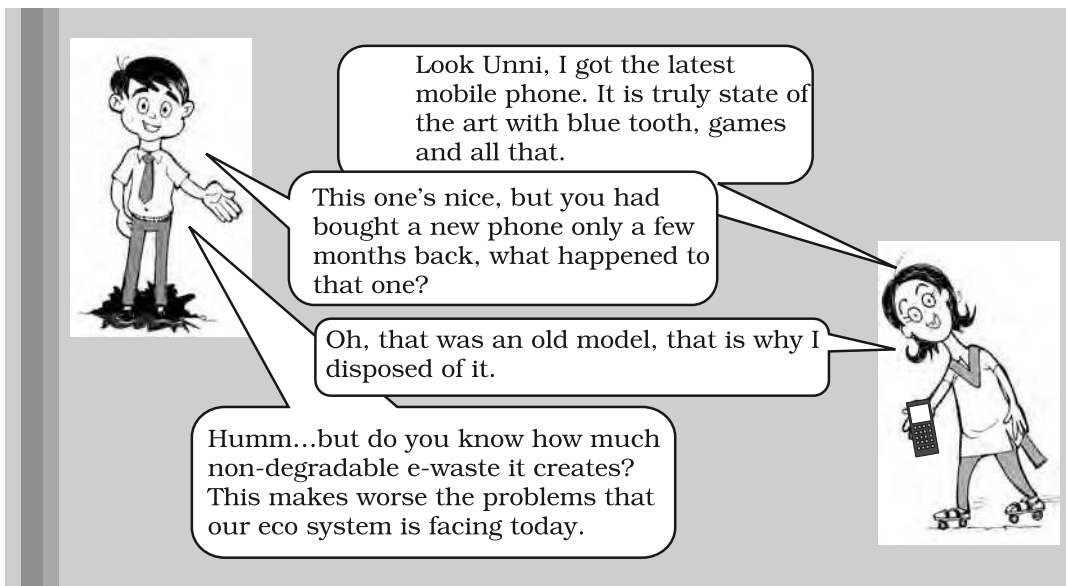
Look Unni, I got the latest mobile phone. It is truly state of the art with blue tooth, games and all that.

This one's nice, but you had bought a new phone only a few months back, what happened to that one?

Oh, that was an old model, that is why I disposed of it.

Humm...but do you know how much non-degradable e-waste it creates? This makes worse the problems that our eco system is facing today.